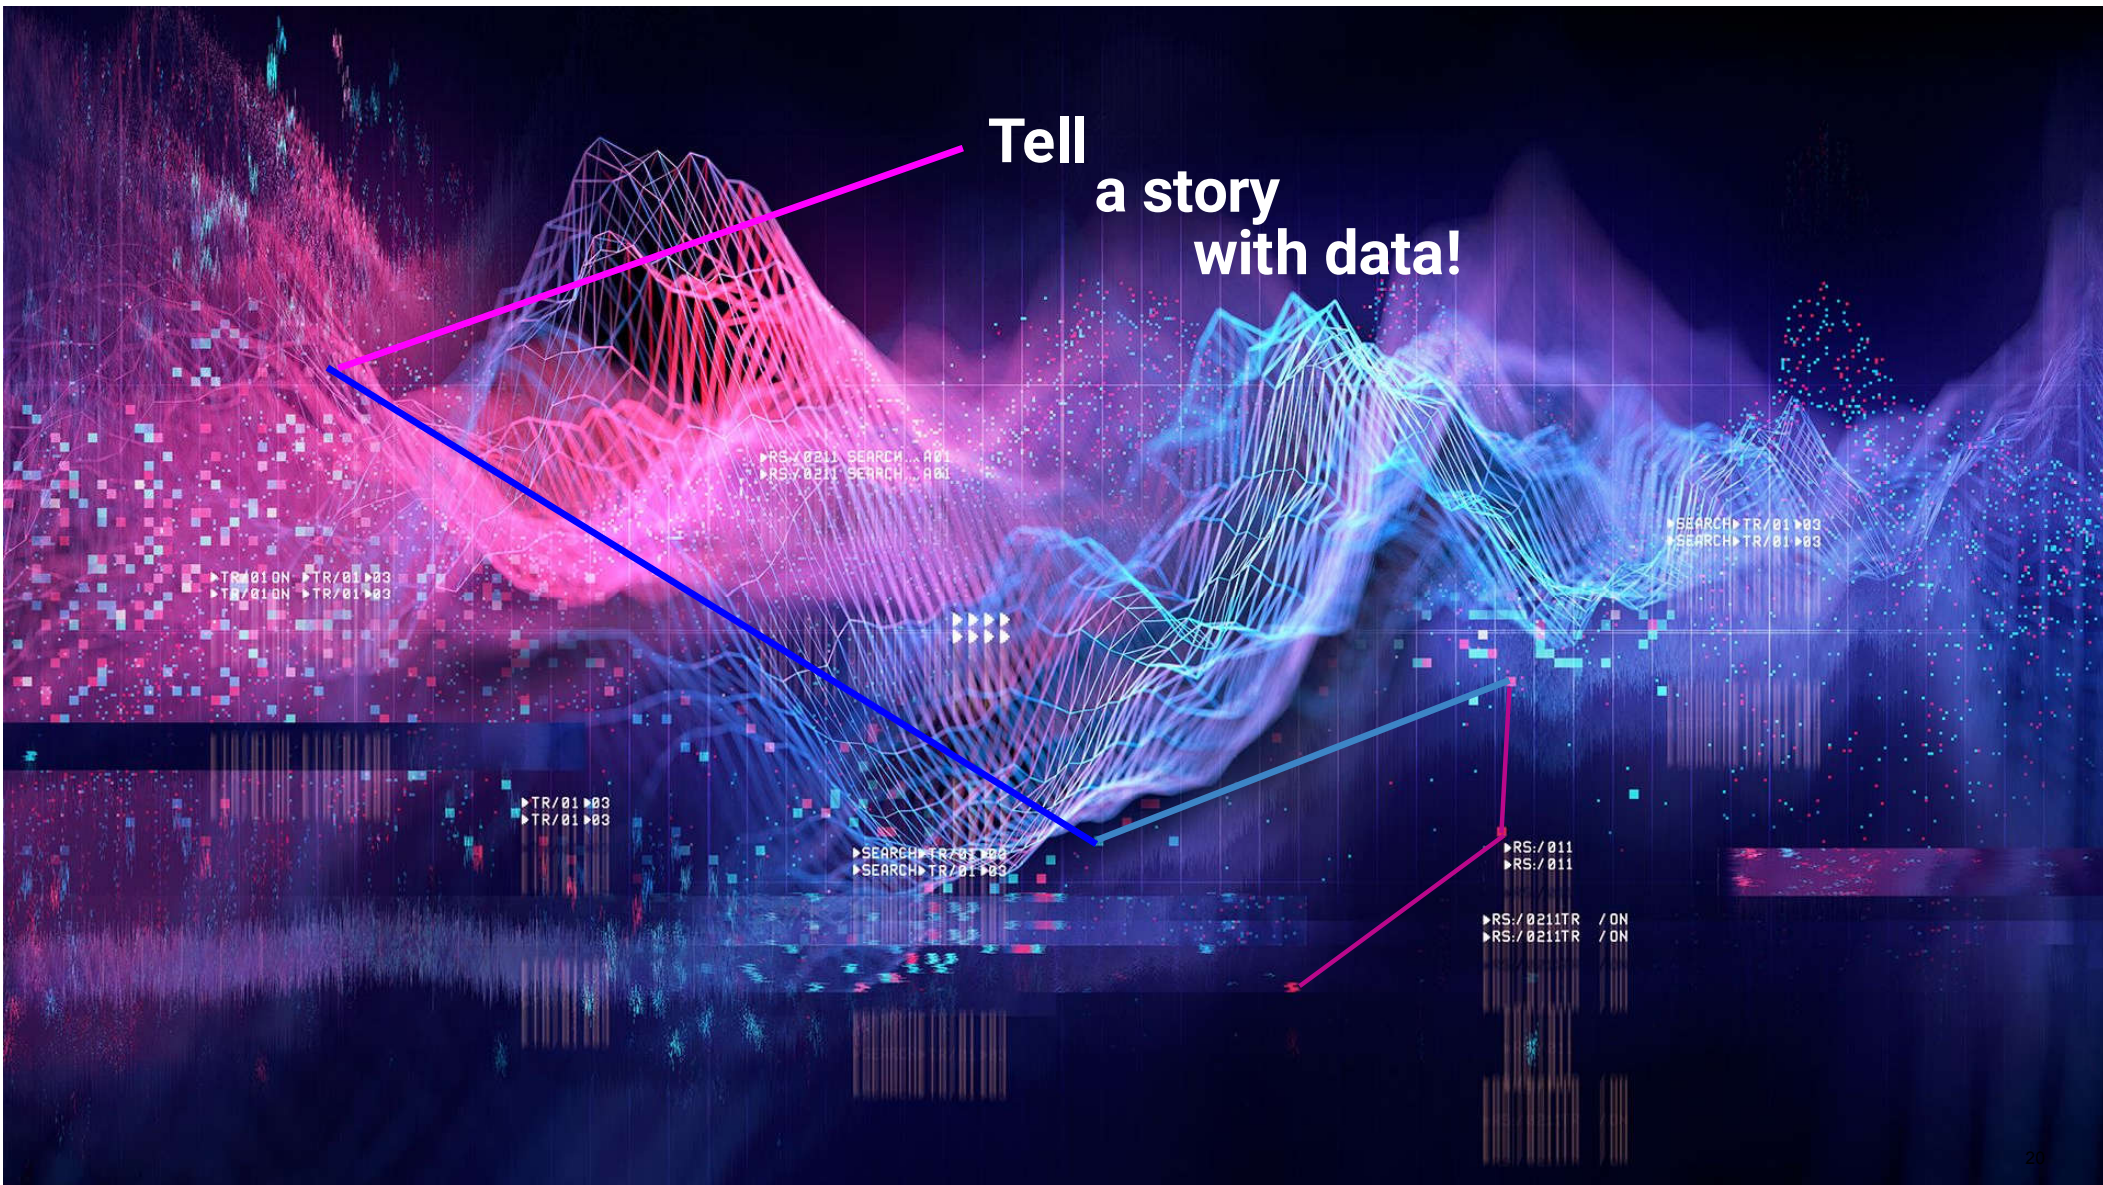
Tell
a story
with data!

▸RS:/0211 SEARCH . A01
▸RS:/0211 SEARCH . A01

▸SEARCH▸TR/01▸03
▸SEARCH▸TR/01▸03

▸TR/01 ON ▸TR/01▸03
▸TR/01 ON ▸TR/01▸03

▸TR/01▸03
▸TR/01▸03

▸SEARCH▸TR/01▸03
▸SEARCH▸TR/01▸03

▸RS:/011
▸RS:/011

▸RS:/0211TR /ON
▸RS:/0211TR /ON